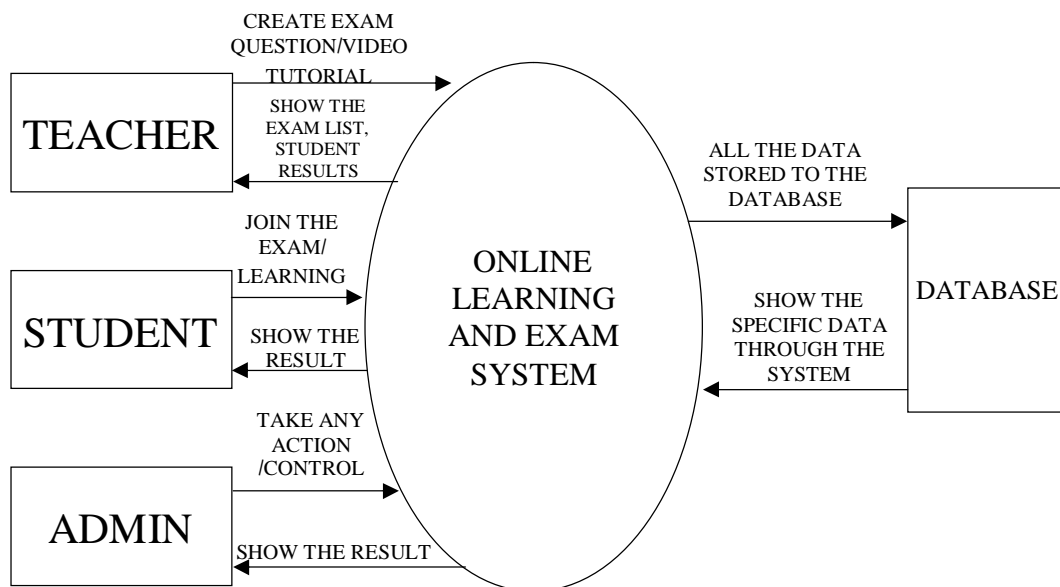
CREATE EXAM QUESTION/VIDEO TUTORIAL

TEACHER

SHOW THE EXAM LIST, STUDENT RESULTS

JOIN THE EXAM/ LEARNING

STUDENT

SHOW THE RESULT

TAKE ANY ACTION /CONTROL

ADMIN

SHOW THE RESULT

ONLINE LEARNING AND EXAM SYSTEM

ALL THE DATA STORED TO THE DATABASE

SHOW THE SPECIFIC DATA THROUGH THE SYSTEM

DATABASE